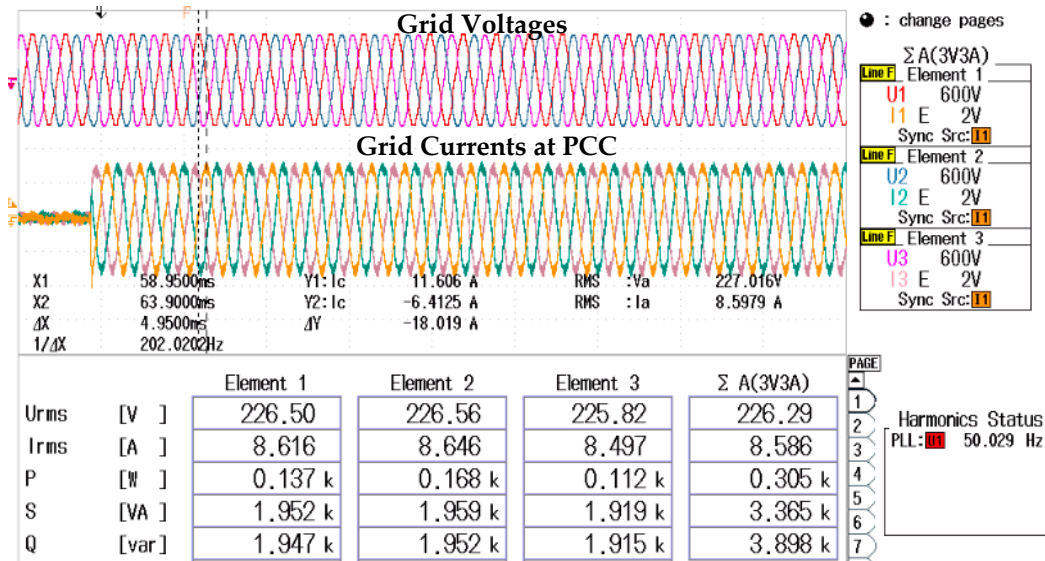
Grid Voltages

Grid Currents at PCC

X1 58.9500ms Y1: Ic 11.606 A RMS :Va 227.016V
X2 63.9000ms Y2: Ic -6.4125 A RMS :Ia 8.5979 A
ΔX 4.9500ms ΔY -18.019 A
1/ΔX 202.0202Hz

● : change pages

Σ A(3V3A)
Line F Element 1
U1 600V
I1 E 2V
Sync Src: I1
Line F Element 2
U2 600V
I2 E 2V
Sync Src: I1
Line F Element 3
U3 600V
I3 E 2V
Sync Src: I1

| | | Element 1 | Element 2 | Element 3 | Σ A(3V3A) |
|---|---|---|---|---|---|
| Urms | [V ] | 226.50 | 226.56 | 225.82 | 226.29 |
| Irms | [A ] | 8.616 | 8.646 | 8.497 | 8.586 |
| P | [W ] | 0.137 k | 0.168 k | 0.112 k | 0.305 k |
| S | [VA ] | 1.952 k | 1.959 k | 1.919 k | 3.365 k |
| Q | [var] | 1.947 k | 1.952 k | 1.915 k | 3.898 k |

PAGE
1
2
3
4
5
6
7

Harmonics Status
PLL: U1 50.029 Hz